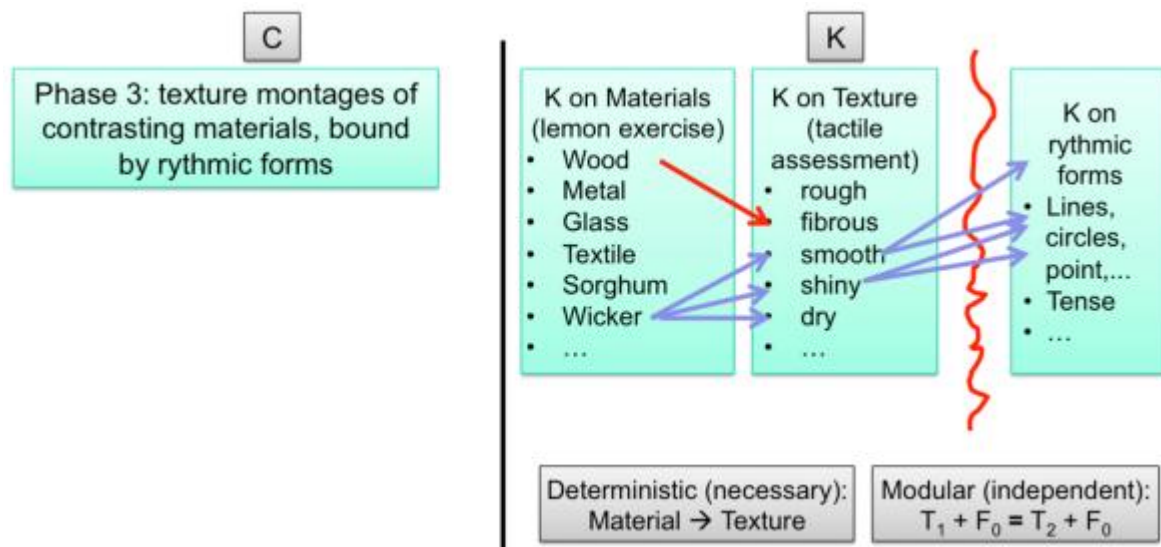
C

Phase 3: texture montages of contrasting materials, bound by rythmic forms

K

K on Materials (lemon exercise)
- Wood
- Metal
- Glass
- Textile
- Sorghum
- Wicker
- …

K on Texture (tactile assessment)
- rough
- fibrous
- smooth
- shiny
- dry
- …

K on rythmic forms
- Lines, circles, point,...
- Tense
- …

Deterministic (necessary): Material → Texture

Modular (independent): $T_1 + F_0 = T_2 + F_0$